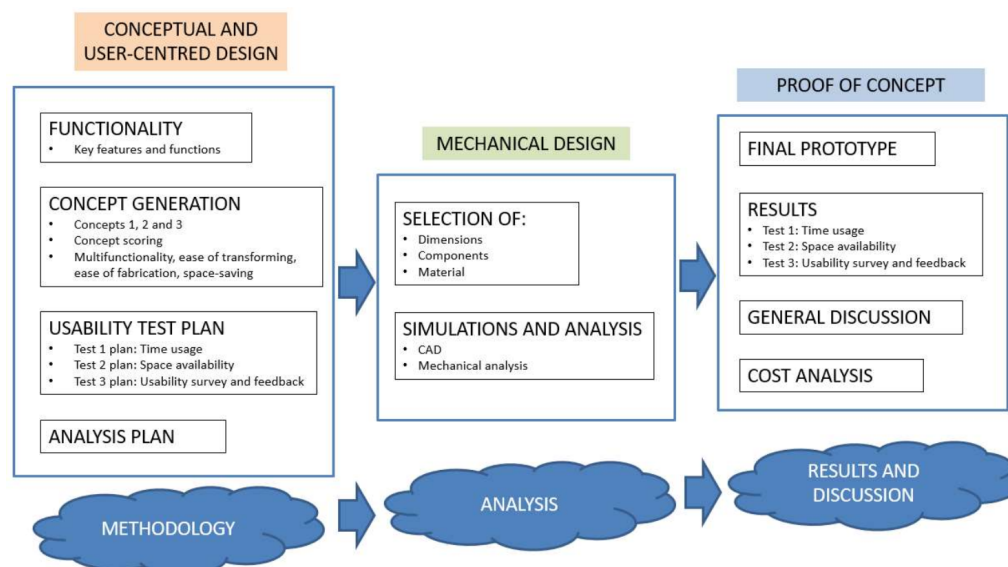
CONCEPTUAL AND USER-CENTRED DESIGN

FUNCTIONALITY
• Key features and functions

CONCEPT GENERATION
• Concepts 1, 2 and 3
• Concept scoring
• Multifunctionality, ease of transforming, ease of fabrication, space-saving

USABILITY TEST PLAN
• Test 1 plan: Time usage
• Test 2 plan: Space availability
• Test 3 plan: Usability survey and feedback

ANALYSIS PLAN

MECHANICAL DESIGN

SELECTION OF:
• Dimensions
• Components
• Material

SIMULATIONS AND ANALYSIS
• CAD
• Mechanical analysis

PROOF OF CONCEPT

FINAL PROTOTYPE

RESULTS
• Test 1: Time usage
• Test 2: Space availability
• Test 3: Usability survey and feedback

GENERAL DISCUSSION

COST ANALYSIS

METHODOLOGY

ANALYSIS

RESULTS AND DISCUSSION